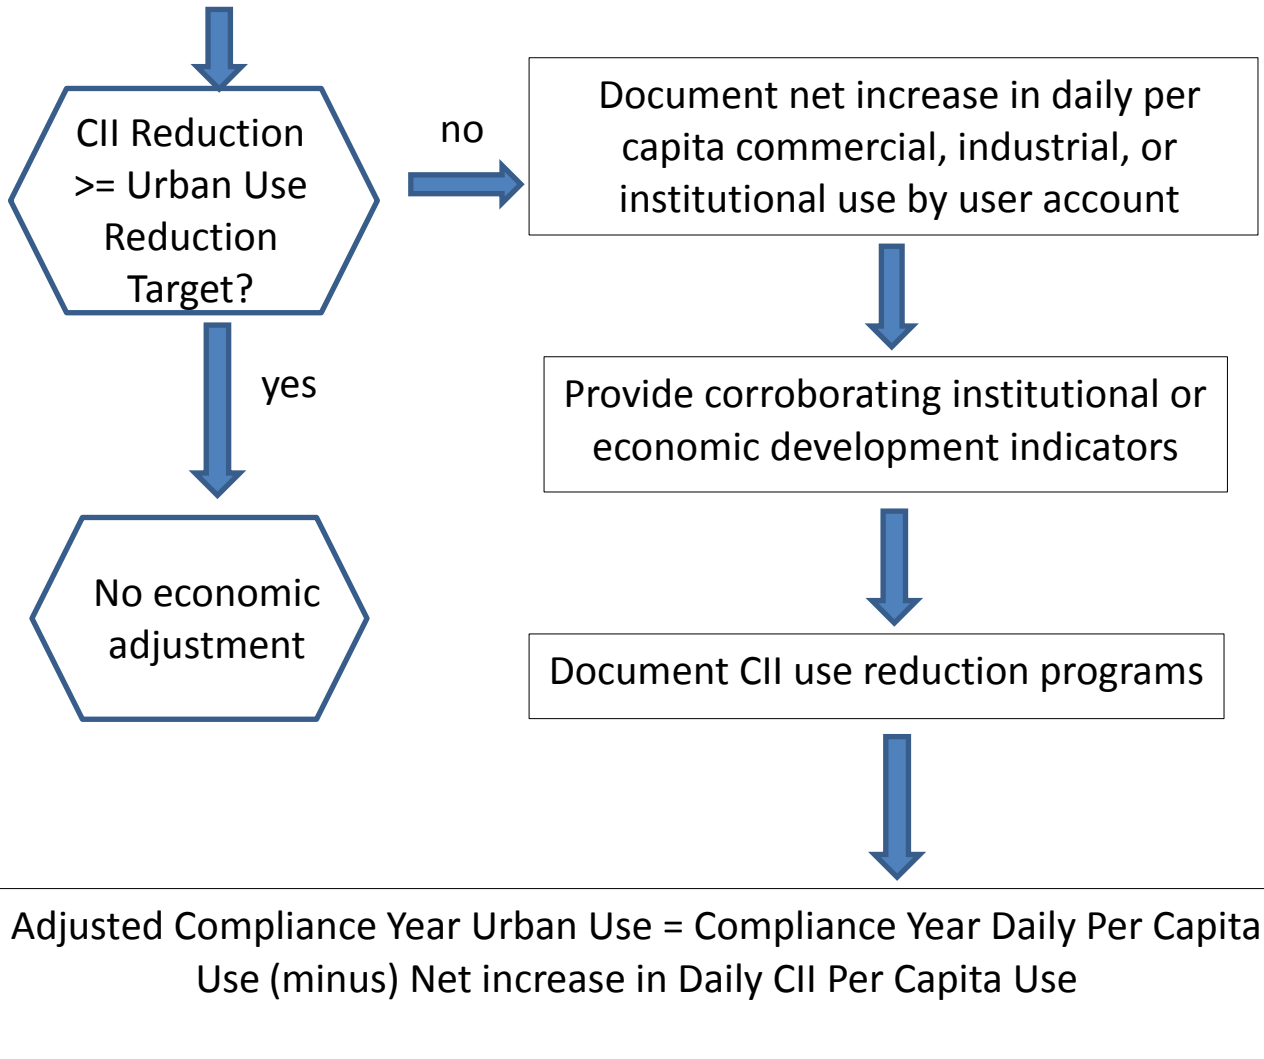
CII Reduction >= Urban Use Reduction Target?

no

Document net increase in daily per capita commercial, industrial, or institutional use by user account

yes

Provide corroborating institutional or economic development indicators

No economic adjustment

Document CII use reduction programs

Adjusted Compliance Year Urban Use = Compliance Year Daily Per Capita Use (minus) Net increase in Daily CII Per Capita Use